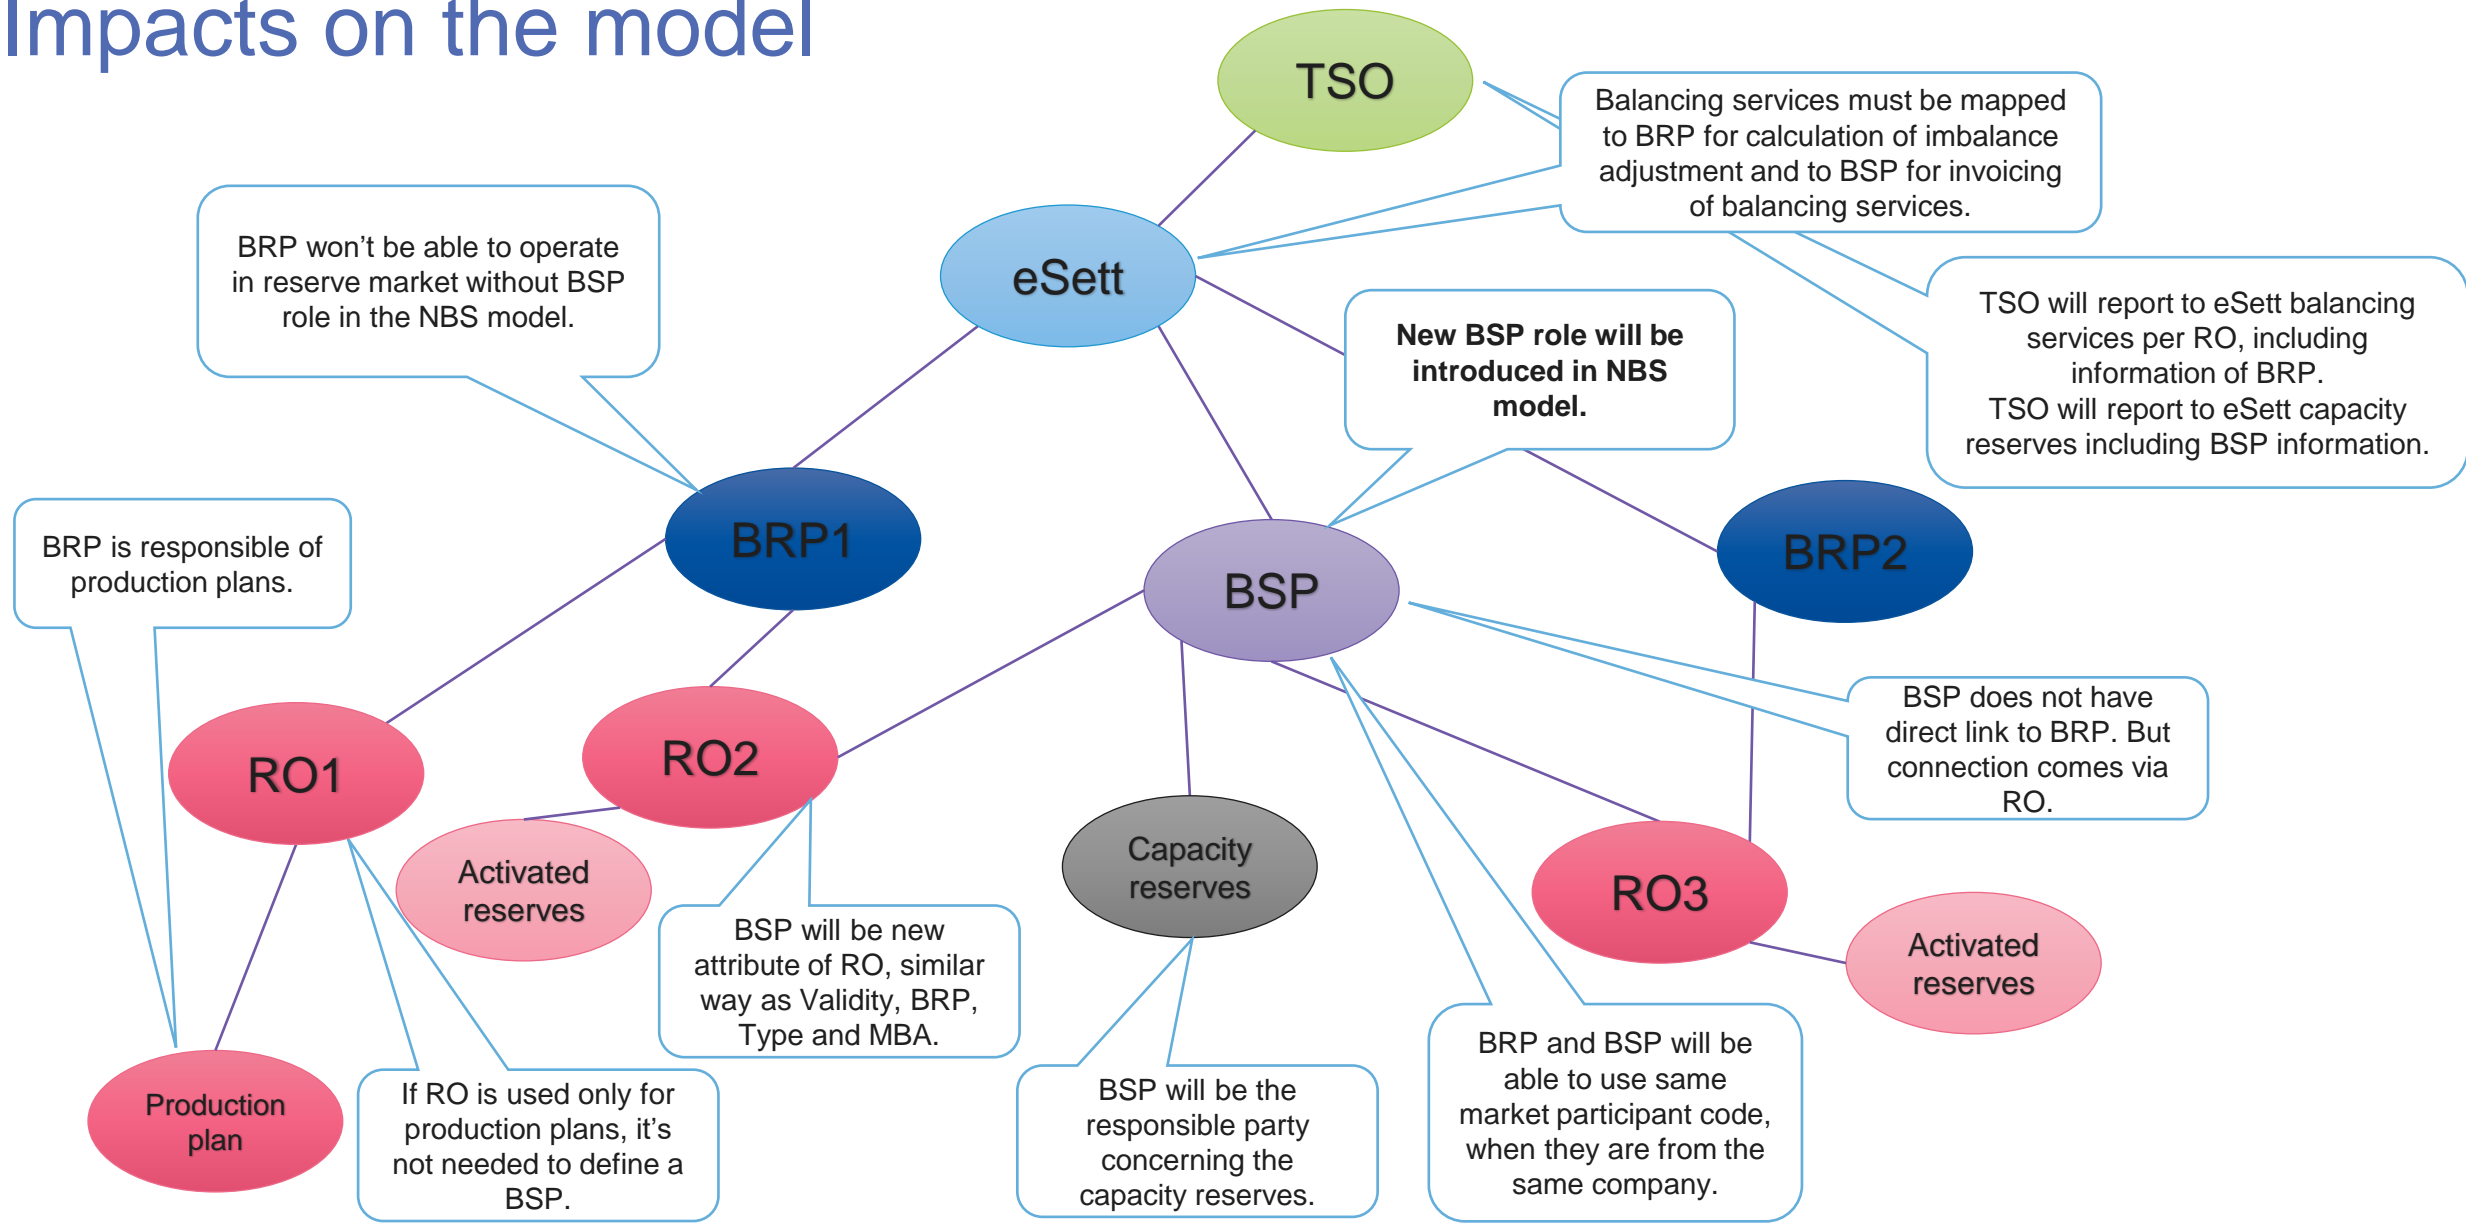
Impacts on the model

TSO

Balancing services must be mapped to BRP for calculation of imbalance adjustment and to BSP for invoicing of balancing services.

eSett

BRP won't be able to operate in reserve market without BSP role in the NBS model.

TSO will report to eSett balancing services per RO, including information of BRP.
TSO will report to eSett capacity reserves including BSP information.

New BSP role will be introduced in NBS model.

BRP1

BRP is responsible of production plans.

BSP

BRP2

RO1

RO2

BSP does not have direct link to BRP. But connection comes via RO.

Activated reserves

Capacity reserves

RO3

Activated reserves

BSP will be new attribute of RO, similar way as Validity, BRP, Type and MBA.

BRP and BSP will be able to use same market participant code, when they are from the same company.

Production plan

If RO is used only for production plans, it's not needed to define a BSP.

BSP will be the responsible party concerning the capacity reserves.